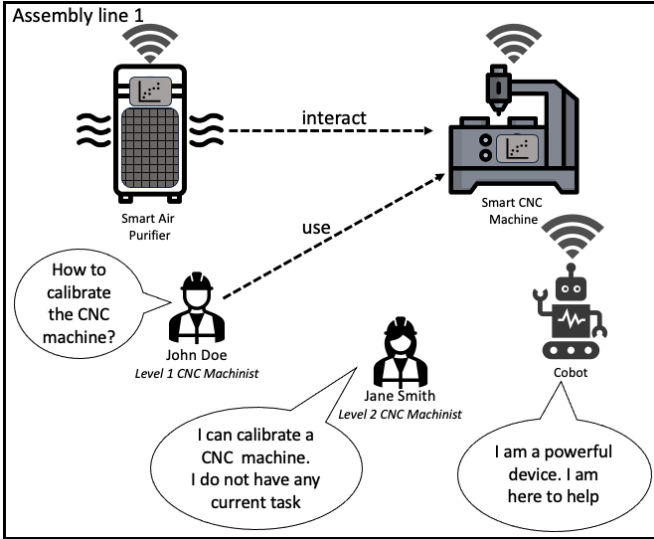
Assembly line 1

interact

Smart Air Purifier

Smart CNC Machine

use

How to calibrate the CNC machine?

John Doe
*Level 1 CNC Machinist*

Jane Smith
*Level 2 CNC Machinist*

Cobot

I can calibrate a CNC machine. I do not have any current task

I am a powerful device. I am here to help